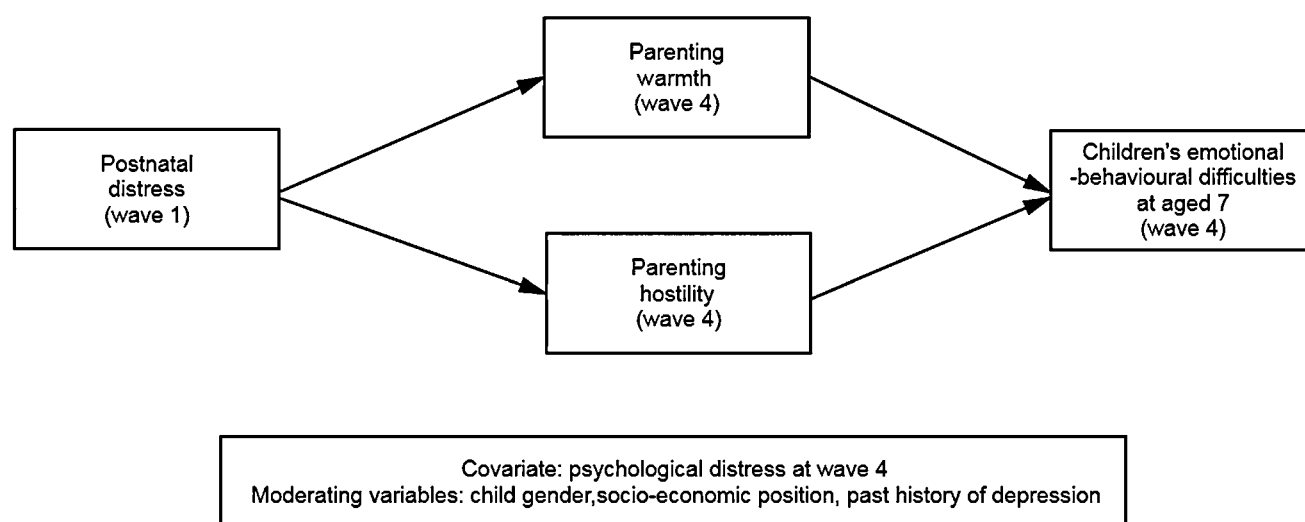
Parenting warmth (wave 4)

Postnatal distress (wave 1)

Children's emotional -behavioural difficulties at aged 7 (wave 4)

Parenting hostility (wave 4)

Covariate: psychological distress at wave 4
Moderating variables: child gender,socio-economic position, past history of depression